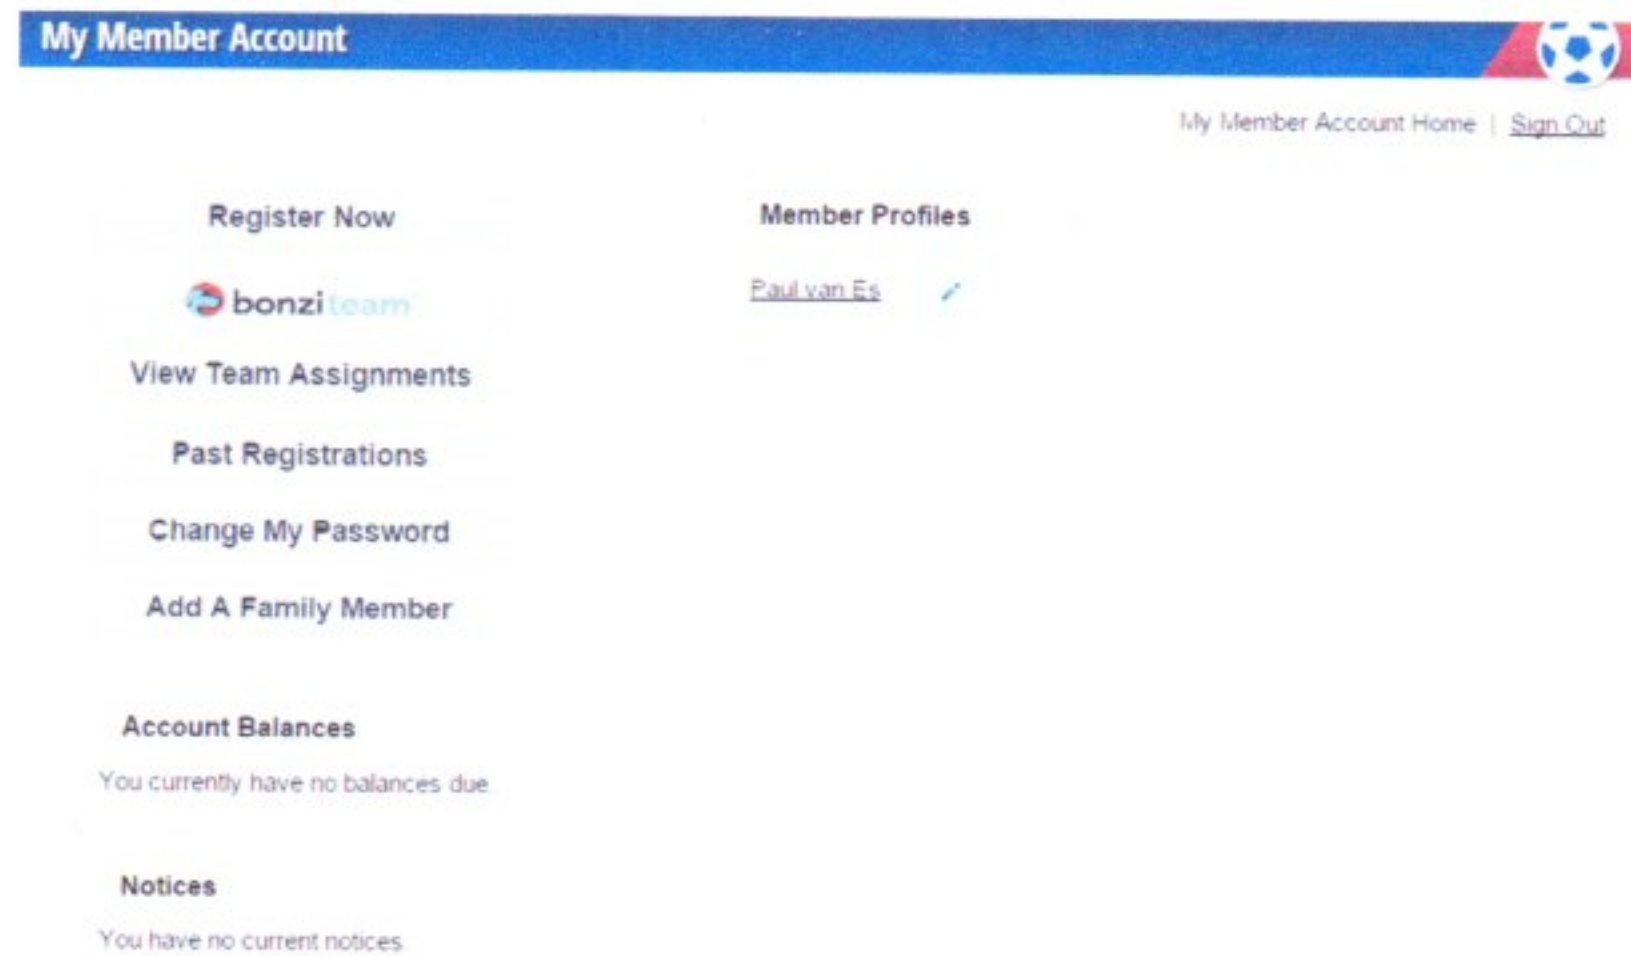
My Member Account

My Member Account Home | Sign Out

Register Now

bonziteam

View Team Assignments

Past Registrations

Change My Password

Add A Family Member

Member Profiles

Paul van Es

Account Balances

You currently have no balances due

Notices

You have no current notices